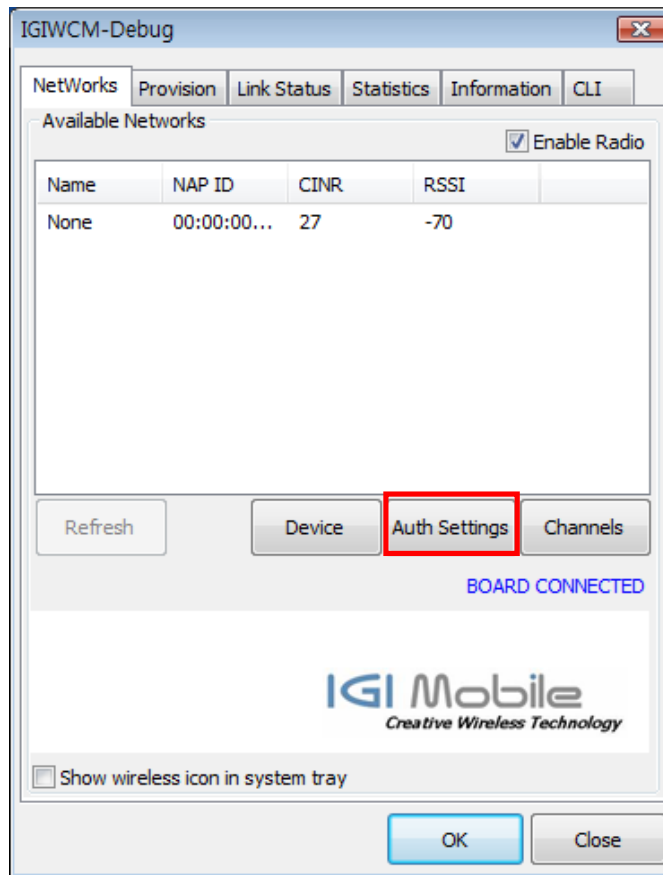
IGIWCM-Debug

NetWorks | Provision | Link Status | Statistics | Information | CLI

Available Networks

Enable Radio

| Name | NAP ID | CINR | RSSI |
|---|---|---|---|
| None | 00:00:00... | 27 | -70 |

Refresh | Device | Auth Settings | Channels

BOARD CONNECTED

IGI Mobile
Creative Wireless Technology

Show wireless icon in system tray

OK | Close